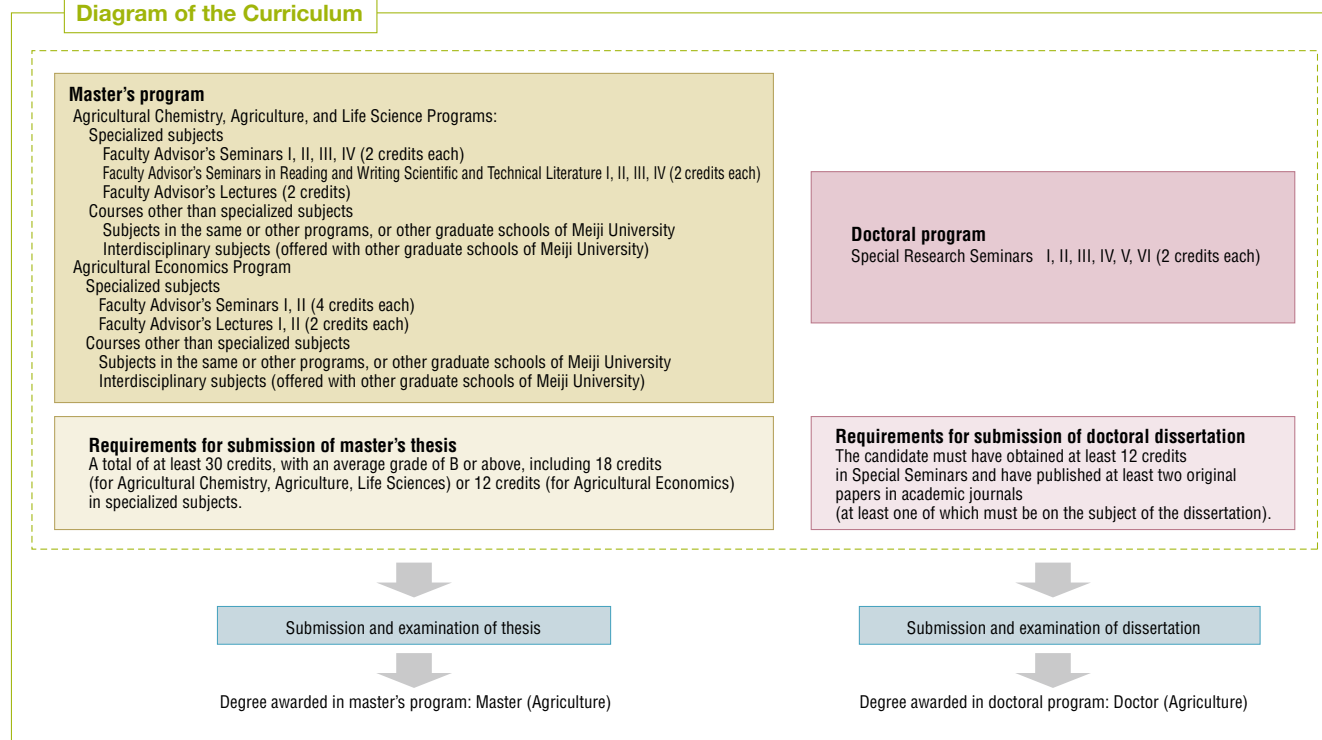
Diagram of the Curriculum

Master's program
Agricultural Chemistry, Agriculture, and Life Science Programs:
Specialized subjects
Faculty Advisor's Seminars I, II, III, IV (2 credits each)
Faculty Advisor's Seminars in Reading and Writing Scientific and Technical Literature I, II, III, IV (2 credits each)
Faculty Advisor's Lectures (2 credits)
Courses other than specialized subjects
Subjects in the same or other programs, or other graduate schools of Meiji University
Interdisciplinary subjects (offered with other graduate schools of Meiji University)
Agricultural Economics Program
Specialized subjects
Faculty Advisor's Seminars I, II (4 credits each)
Faculty Advisor's Lectures I, II (2 credits each)
Courses other than specialized subjects
Subjects in the same or other programs, or other graduate schools of Meiji University
Interdisciplinary subjects (offered with other graduate schools of Meiji University)

Doctoral program
Special Research Seminars I, II, III, IV, V, VI (2 credits each)

Requirements for submission of master's thesis
A total of at least 30 credits, with an average grade of B or above, including 18 credits (for Agricultural Chemistry, Agriculture, Life Sciences) or 12 credits (for Agricultural Economics) in specialized subjects.

Requirements for submission of doctoral dissertation
The candidate must have obtained at least 12 credits in Special Seminars and have published at least two original papers in academic journals (at least one of which must be on the subject of the dissertation).

Submission and examination of thesis

Degree awarded in master's program: Master (Agriculture)

Submission and examination of dissertation

Degree awarded in doctoral program: Doctor (Agriculture)